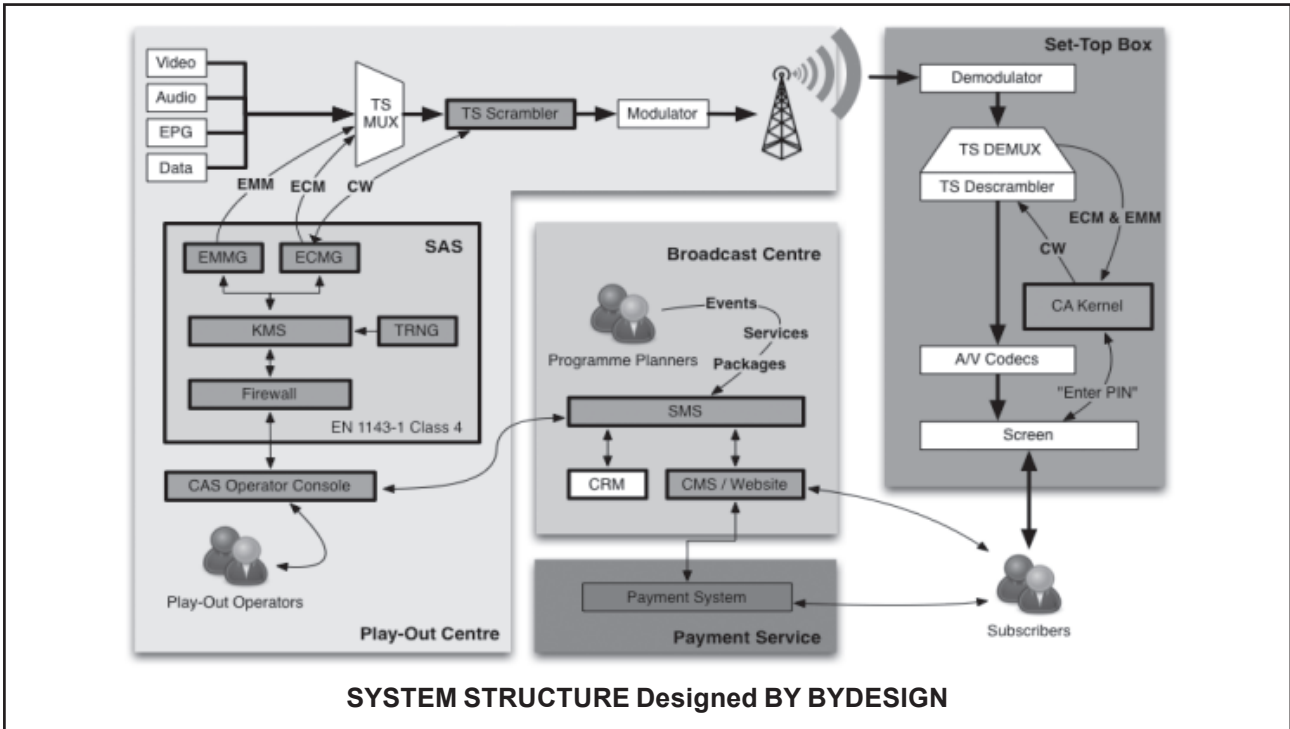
Video
Audio
EPG
Data
TS MUX
TS Scrambler
Modulator
EMM
ECM
CW
SAS
EMMG
ECMG
KMS
TRNG
Firewall
EN 1143-1 Class 4
CAS Operator Console
Play-Out Operators
Play-Out Centre
Broadcast Centre
Programme Planners
Events
Services
Packages
SMS
CRM
CMS / Website
Payment System
Payment Service
Set-Top Box
Demodulator
TS DEMUX
TS Descrambler
ECM & EMM
CW
CA Kernel
A/V Codecs
"Enter PIN"
Screen
Subscribers

SYSTEM STRUCTURE Designed BY BYDESIGN